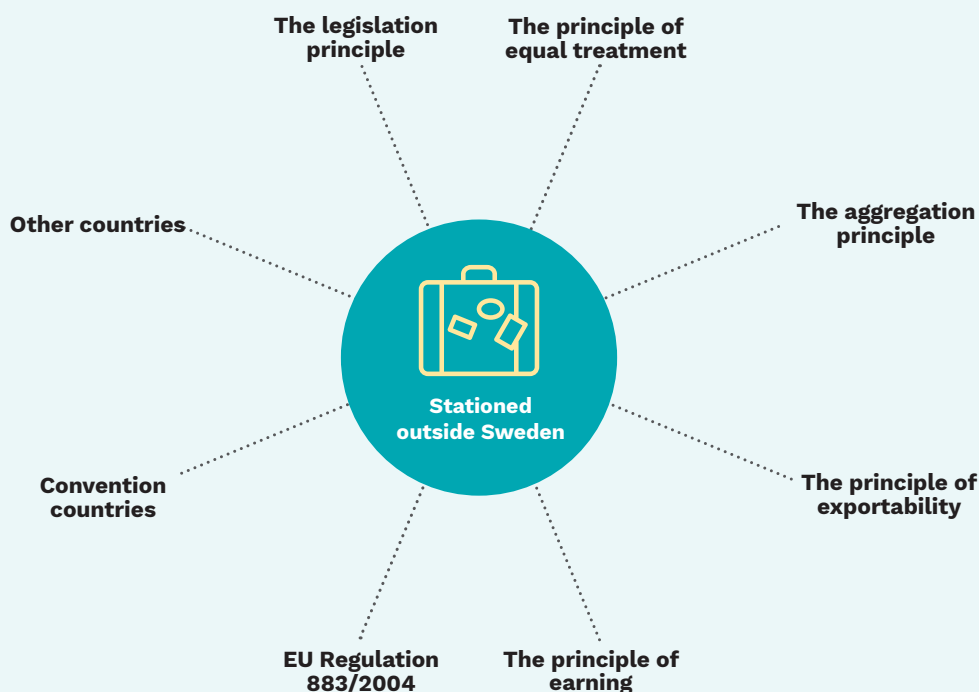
The legislation principle

The principle of equal treatment

Other countries

The aggregation principle

Stationed outside Sweden

Convention countries

The principle of exportability

EU Regulation 883/2004

The principle of earning